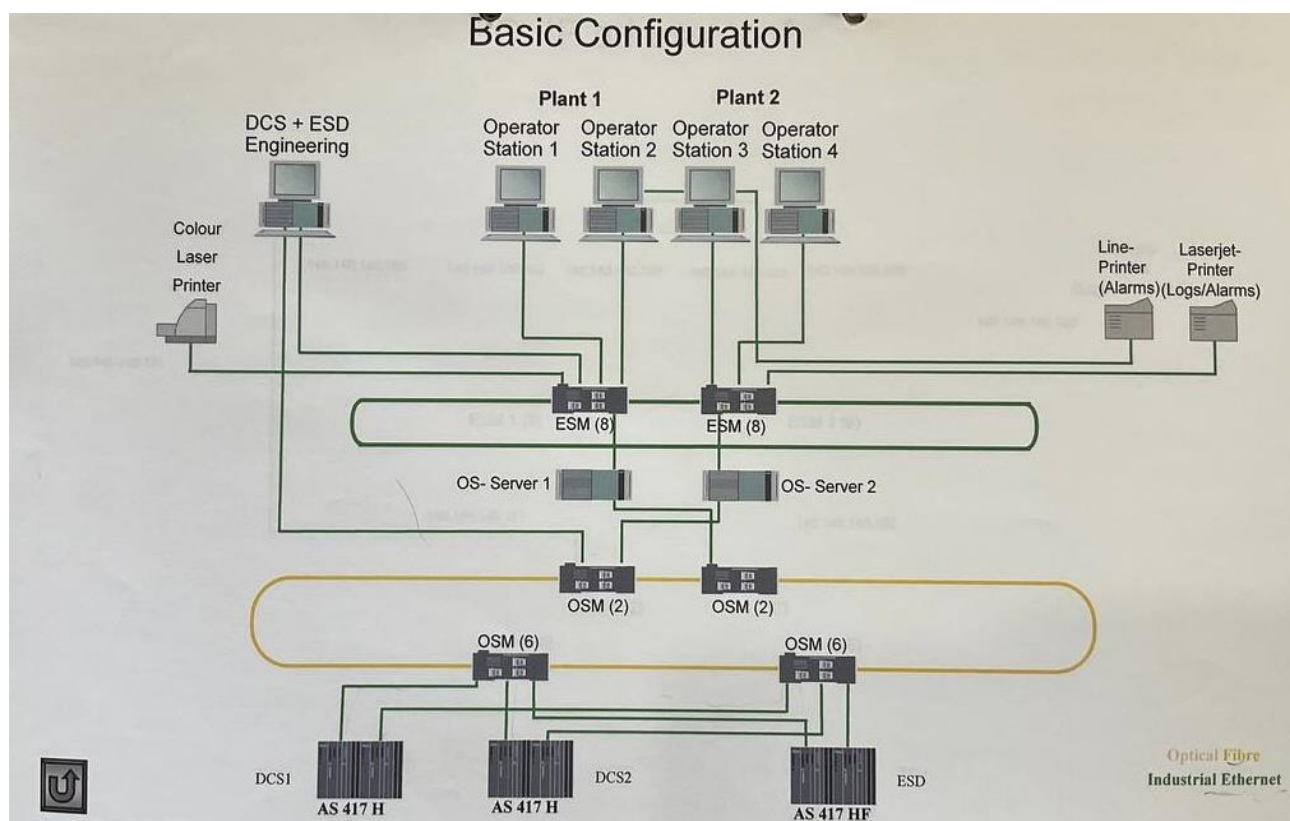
Basic Configuration

Plant 1

Plant 2

DCS + ESD Engineering

Operator Station 1

Operator Station 2

Operator Station 3

Operator Station 4

Colour Laser Printer

Line-Printer (Alarms)

Laserjet-Printer (Logs/Alarms)

ESM (8)

ESM (8)

OS- Server 1

OS- Server 2

OSM (2)

OSM (2)

OSM (6)

OSM (6)

DCS1

AS 417 H

AS 417 H

DCS2

AS 417 HF

ESD

Optical Fibre

Industrial Ethernet